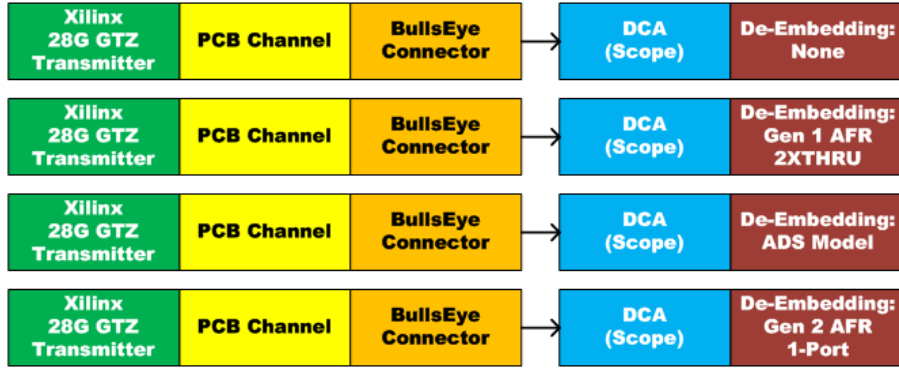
Xilinx 28G GTZ Transmitter

PCB Channel

BullsEye Connector

DCA (Scope)

De-Embedding: None

Xilinx 28G GTZ Transmitter

PCB Channel

BullsEye Connector

DCA (Scope)

De-Embedding: Gen 1 AFR 2XTHRU

Xilinx 28G GTZ Transmitter

PCB Channel

BullsEye Connector

DCA (Scope)

De-Embedding: ADS Model

Xilinx 28G GTZ Transmitter

PCB Channel

BullsEye Connector

DCA (Scope)

De-Embedding: Gen 2 AFR 1-Port